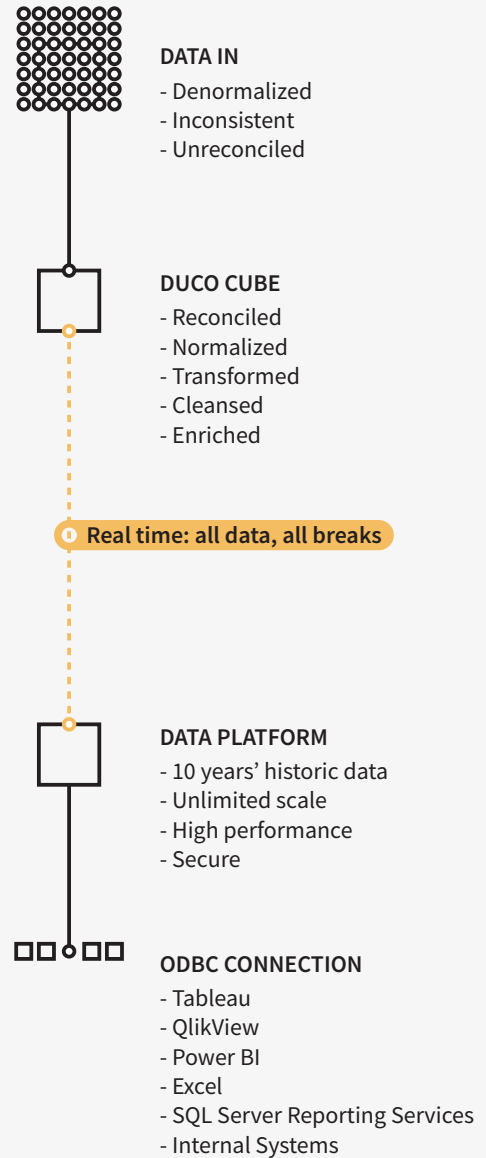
DATA IN
- Denormalized
- Inconsistent
- Unreconciled

DUCO CUBE
- Reconciled
- Normalized
- Transformed
- Cleansed
- Enriched

Real time: all data, all breaks

DATA PLATFORM
- 10 years' historic data
- Unlimited scale
- High performance
- Secure

ODBC CONNECTION
- Tableau
- QlikView
- Power BI
- Excel
- SQL Server Reporting Services
- Internal Systems